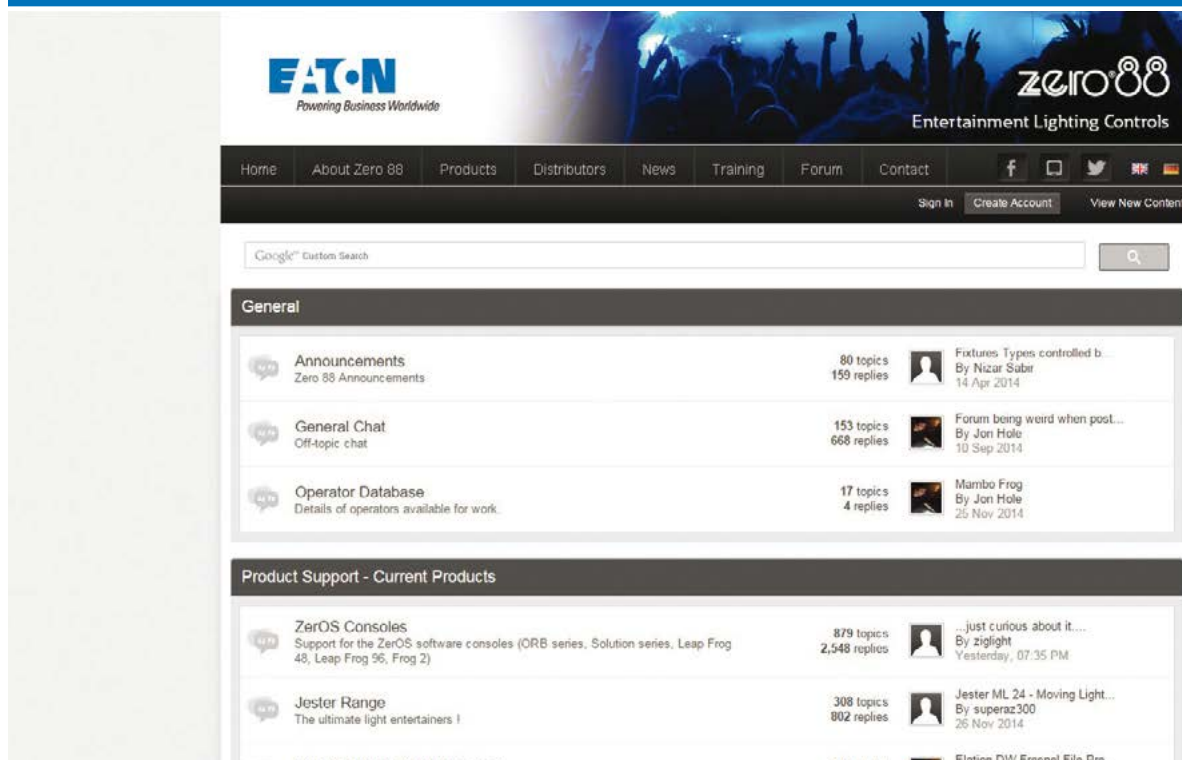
EATON
Powering Business Worldwide

zero88
Entertainment Lighting Controls

Home | About Zero 88 | Products | Distributors | News | Training | Forum | Contact

Sign In | Create Account | View New Content

Google™ Custom Search

General

Announcements
Zero 88 Announcements
80 topics
159 replies
Fixtures Types controlled b...
By Nizar Sabir
14 Apr 2014

General Chat
Off-topic chat
153 topics
668 replies
Forum being weird when post...
By Jon Hole
10 Sep 2014

Operator Database
Details of operators available for work.
17 topics
4 replies
Mambo Frog
By Jon Hole
25 Nov 2014

Product Support - Current Products

ZerOS Consoles
Support for the ZerOS software consoles (ORB series, Solution series, Leap Frog 48, Leap Frog 96, Frog 2)
879 topics
2,548 replies
...just curious about it....
By ziglight
Yesterday, 07:35 PM

Jester Range
The ultimate light entertainers !
308 topics
802 replies
Jester ML 24 - Moving Light...
By superaz300
26 Nov 2014

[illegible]